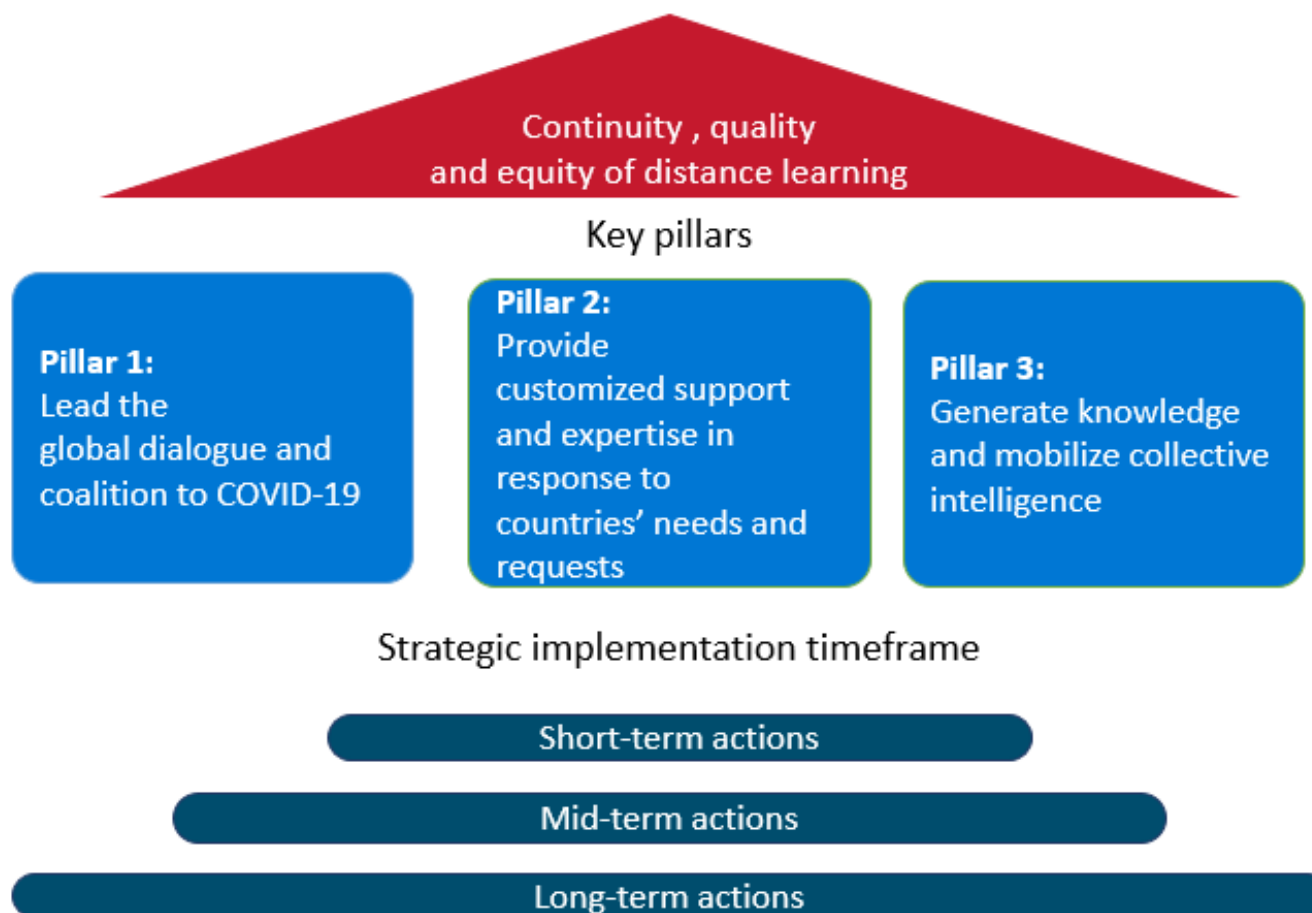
Continuity , quality
and equity of distance learning

Key pillars

**Pillar 1:**
Lead the global dialogue and coalition to COVID-19

**Pillar 2:**
Provide customized support and expertise in response to countries' needs and requests

**Pillar 3:**
Generate knowledge and mobilize collective intelligence

Strategic implementation timeframe

Short-term actions

Mid-term actions

Long-term actions